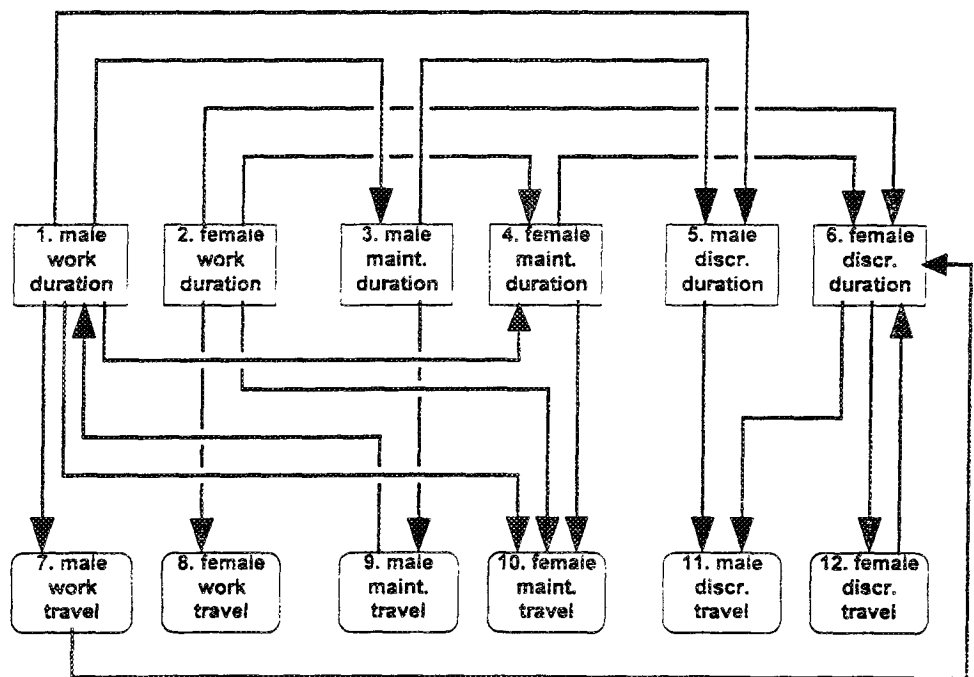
1. male work duration

2. female work duration

3. male maint. duration

4. female maint. duration

5. male discr. duration

6. female discr. duration

7. male work travel

8. female work travel

9. male maint. travel

10. female maint. travel

11. male discr. travel

12. female discr. travel